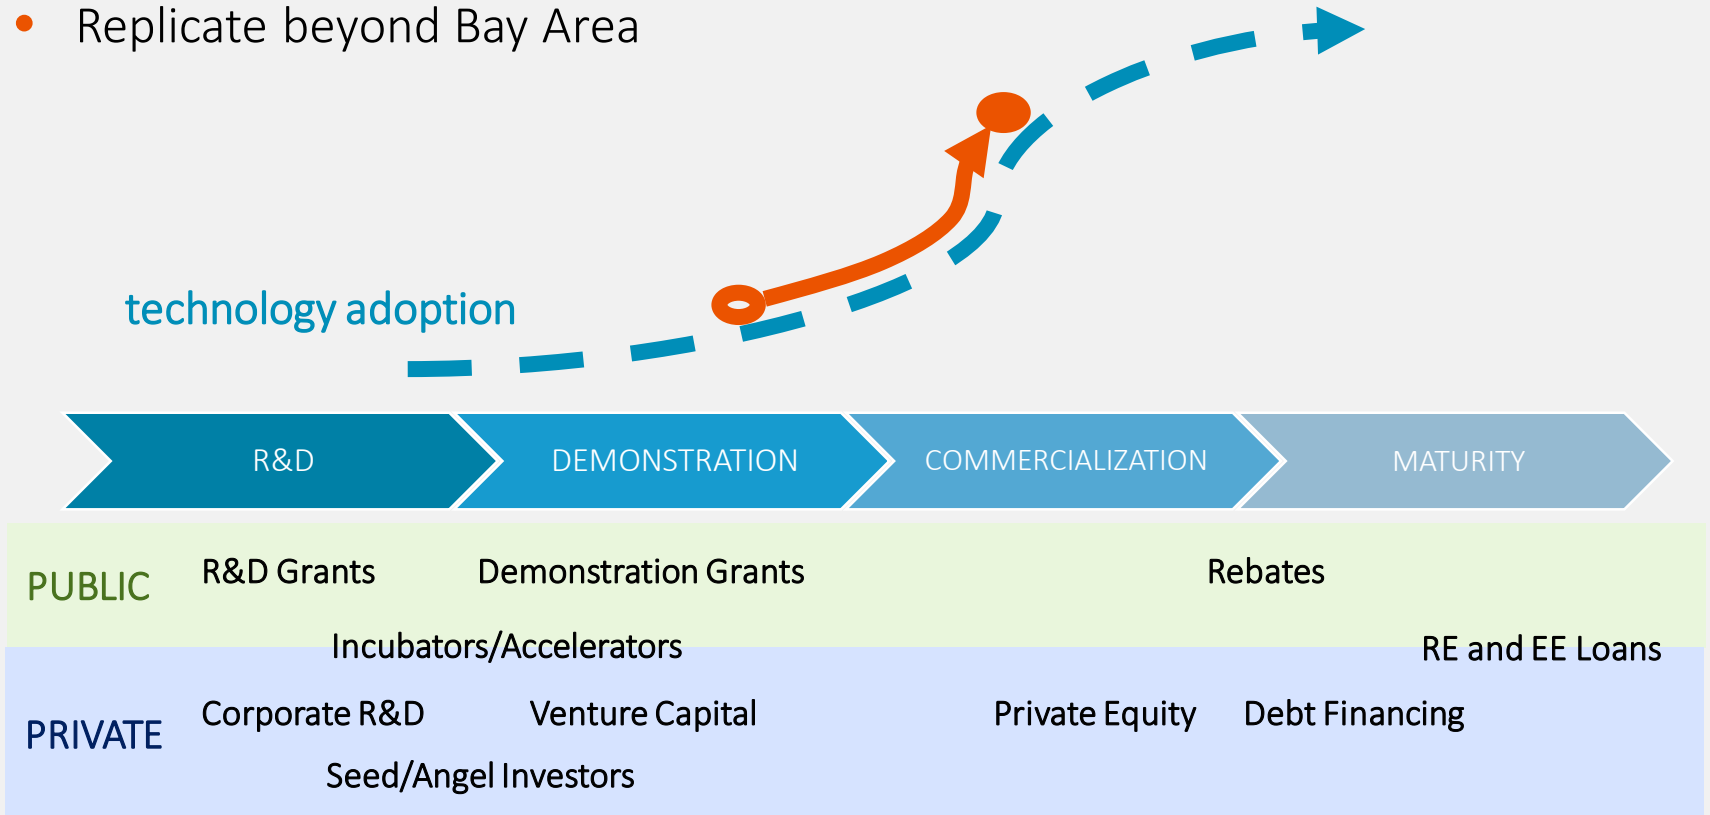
• Replicate beyond Bay Area

technology adoption

R&D
DEMONSTRATION
COMMERCIALIZATION
MATURITY

PUBLIC
R&D Grants
Demonstration Grants
Rebates
Incubators/Accelerators
RE and EE Loans

PRIVATE
Corporate R&D
Venture Capital
Private Equity
Debt Financing
Seed/Angel Investors